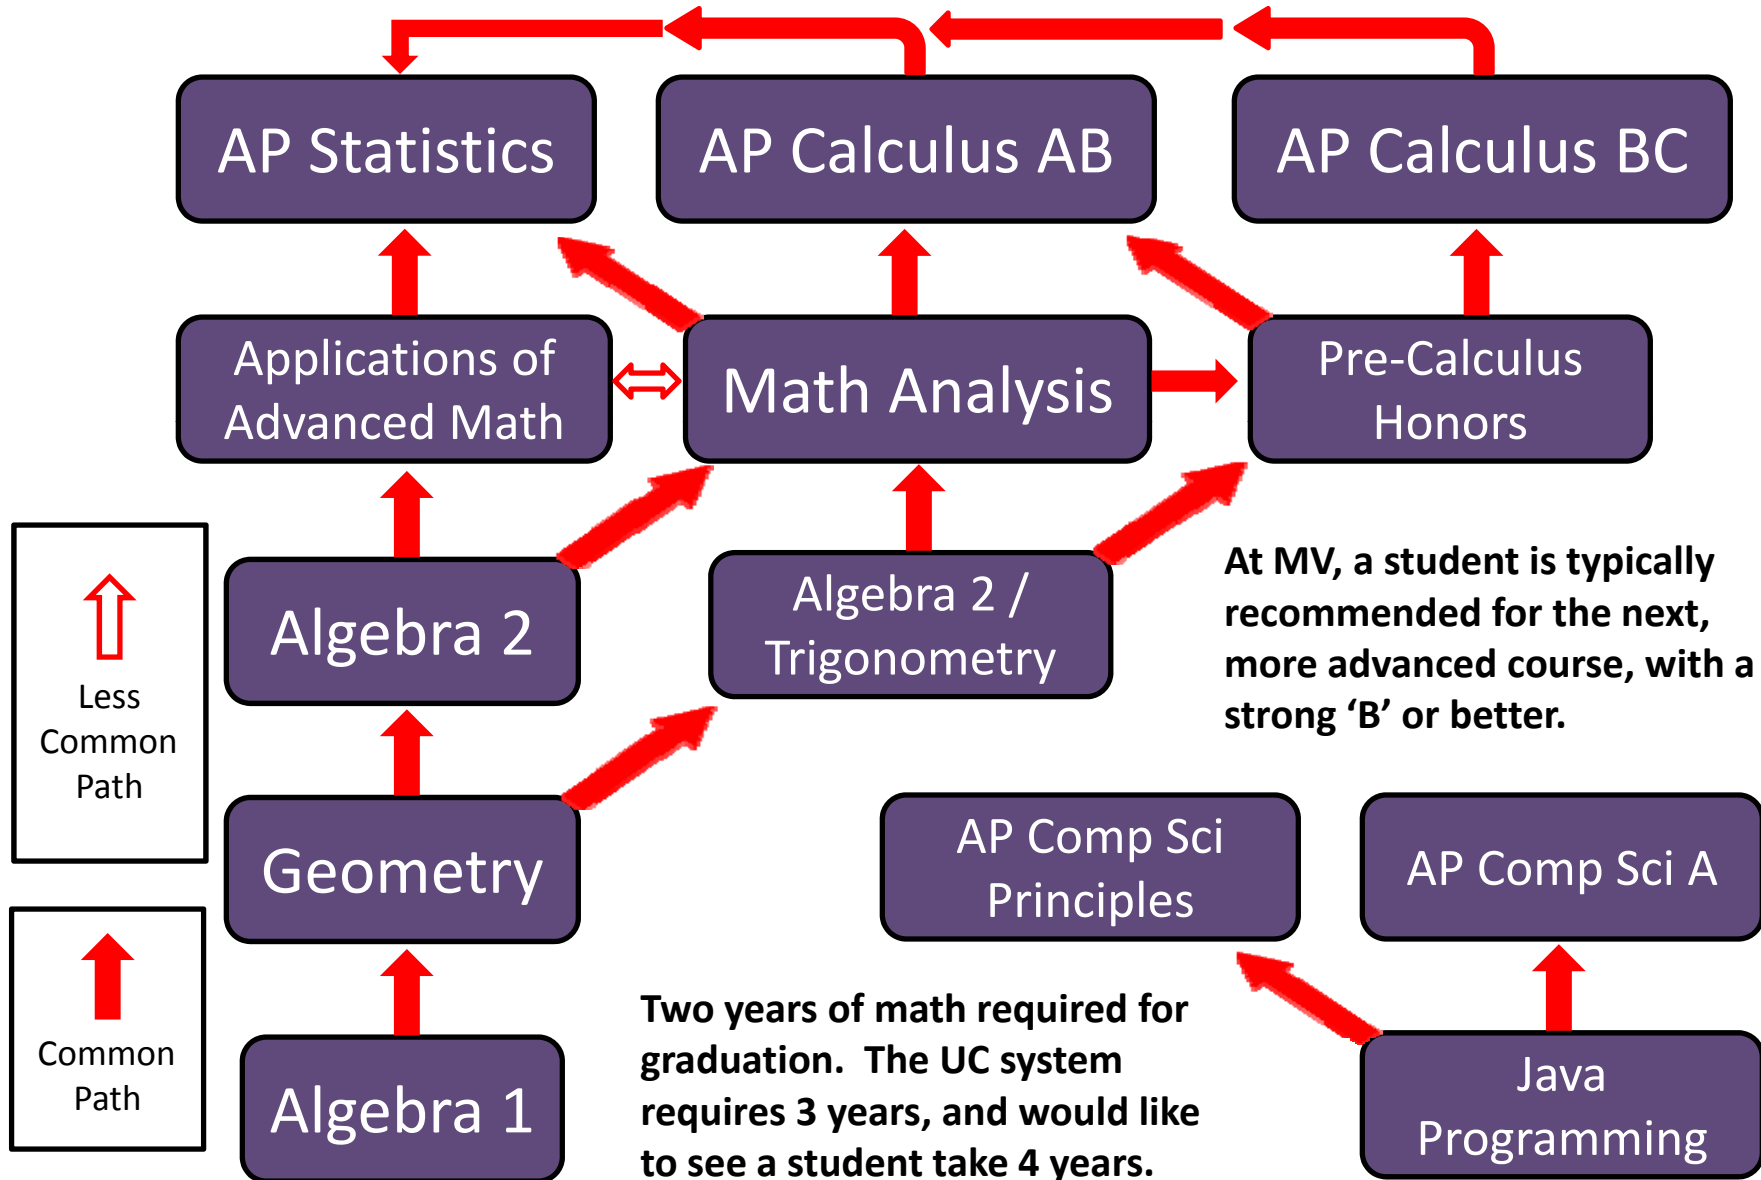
AP Statistics

AP Calculus AB

AP Calculus BC

Applications of Advanced Math

Math Analysis

Pre-Calculus Honors

Algebra 2

Algebra 2 / Trigonometry

At MV, a student is typically recommended for the next, more advanced course, with a strong ‘B’ or better.

Less Common Path

Geometry

AP Comp Sci Principles

AP Comp Sci A

Common Path

Algebra 1

Two years of math required for graduation. The UC system requires 3 years, and would like to see a student take 4 years.

Java Programming